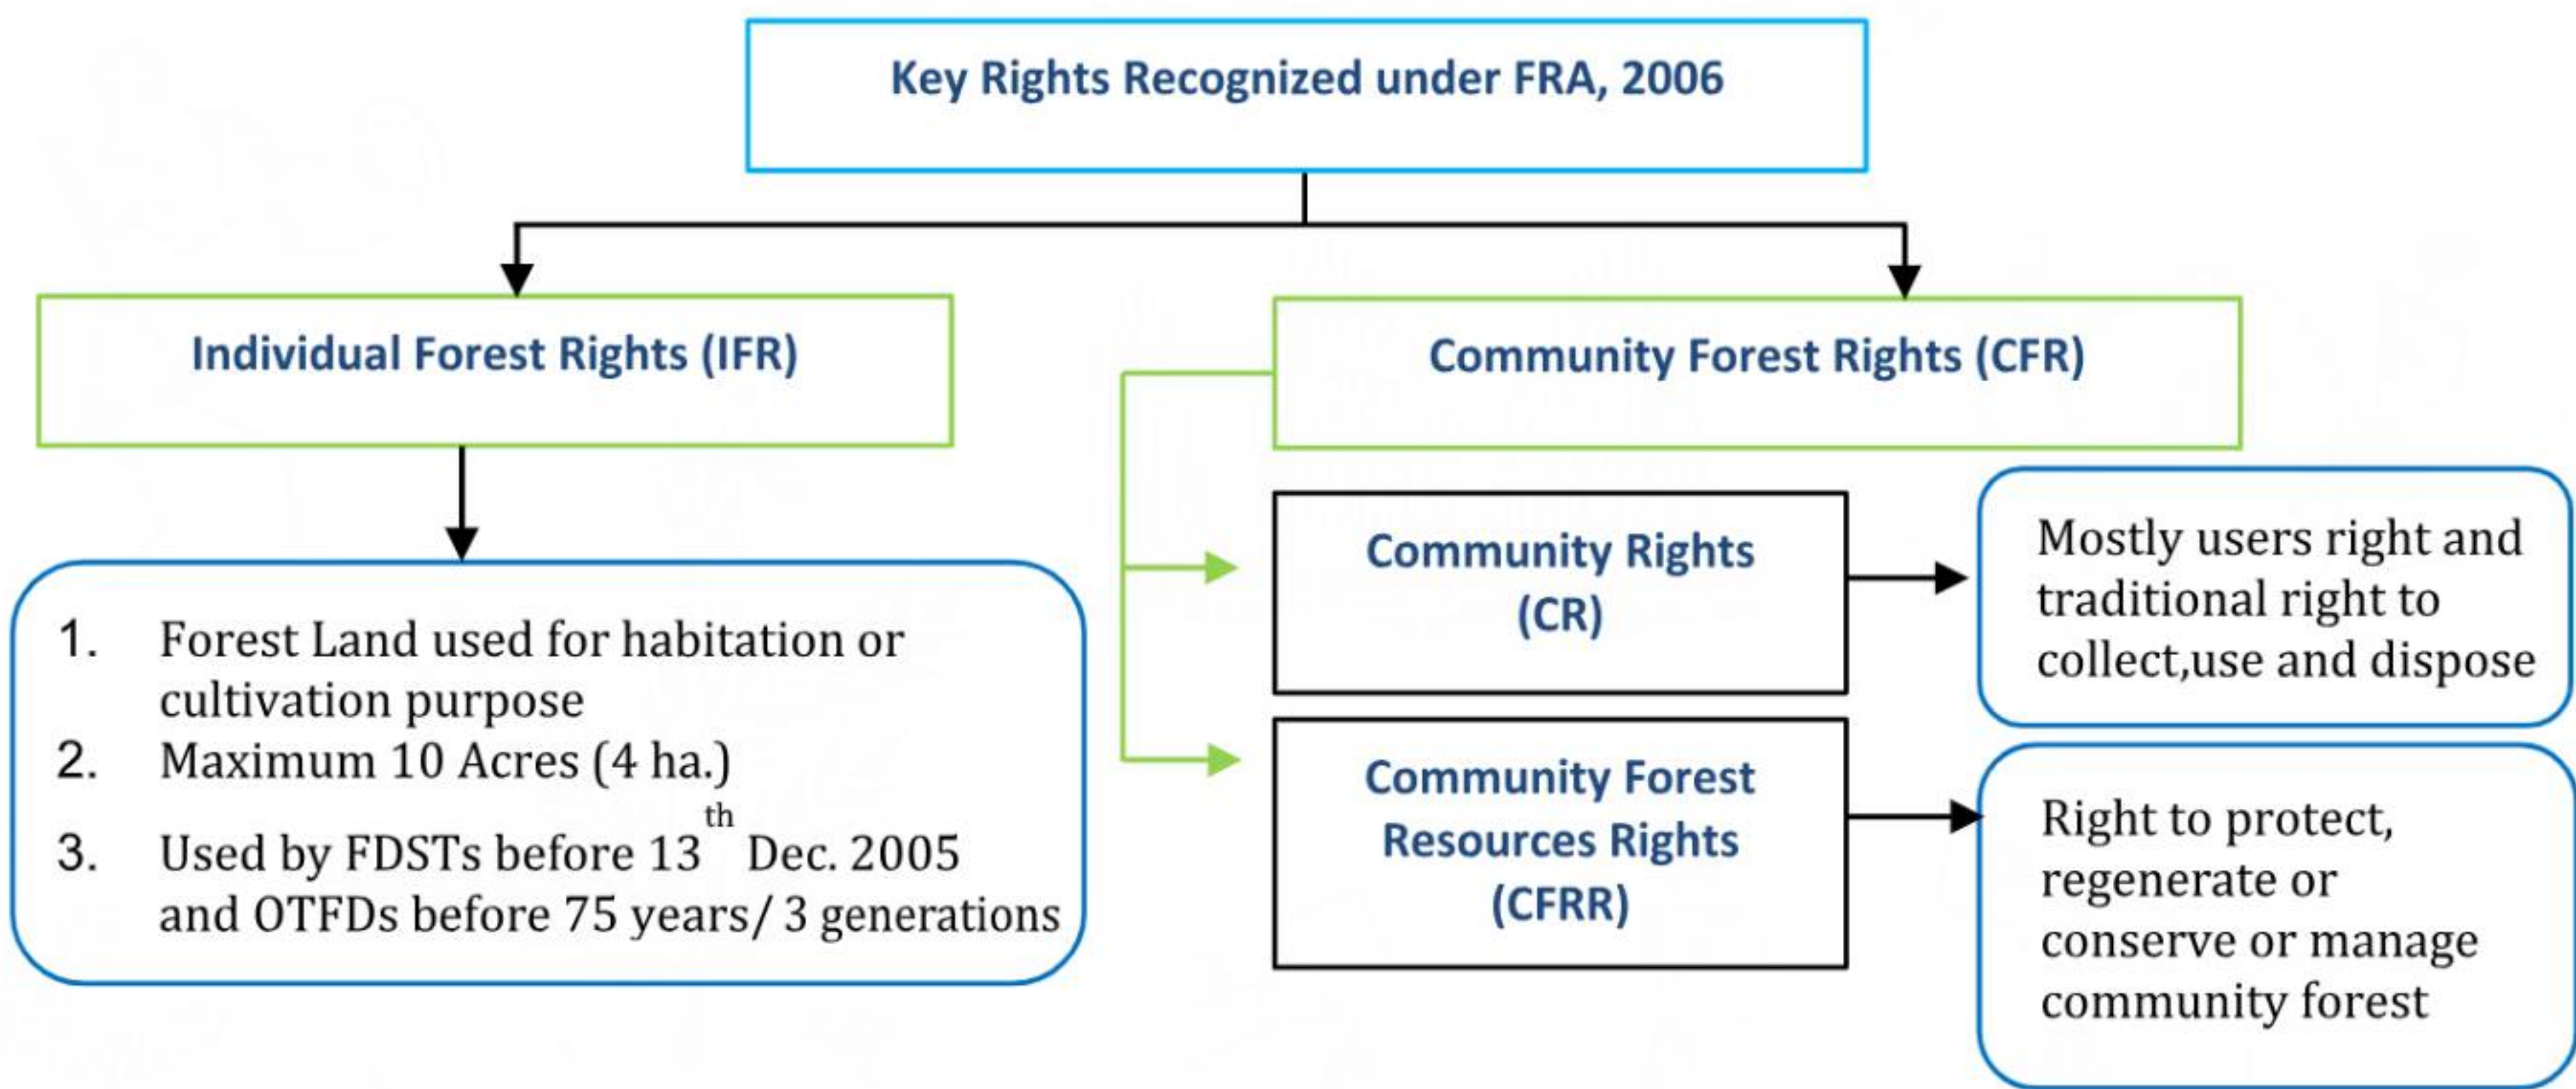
Key Rights Recognized under FRA, 2006

Individual Forest Rights (IFR)

Community Forest Rights (CFR)

1. Forest Land used for habitation or cultivation purpose
2. Maximum 10 Acres (4 ha.)
3. Used by FDSTs before 13$^{th}$ Dec. 2005 and OTFDs before 75 years/ 3 generations

Community Rights (CR)

Mostly users right and traditional right to collect,use and dispose

Community Forest Resources Rights (CFRR)

Right to protect, regenerate or conserve or manage community forest